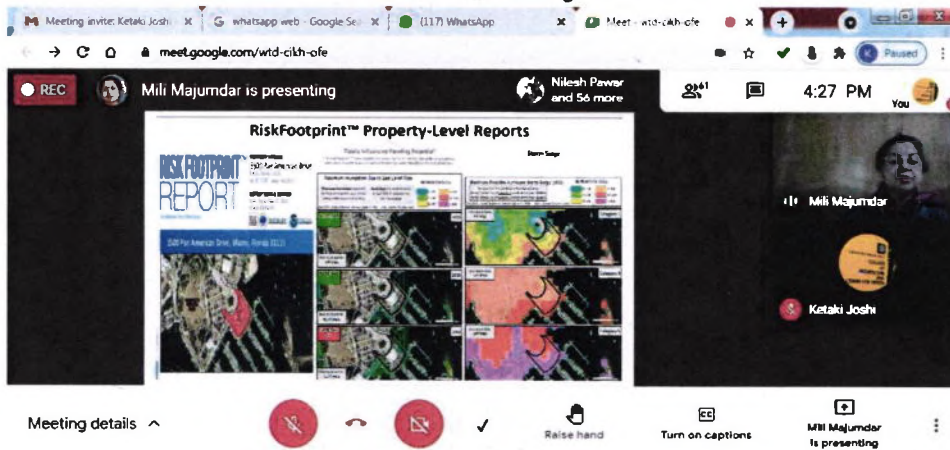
Meeting invite: Ketaki Joshi
whatsapp web - Google Se
(117) WhatsApp
Meet - wtd-cikh-ofe
Paused
meet.google.com/wtd-cikh-ofe

REC
Mili Majumdar is presenting
Nilesh Pawar and 56 more
61
4:27 PM
You

RiskFootprint™ Property-Level Reports
RISK FOOTPRINT REPORT
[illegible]

Mili Majumdar
Ketaki Joshi

Meeting details
Raise hand
Turn on captions
Mili Majumdar is presenting